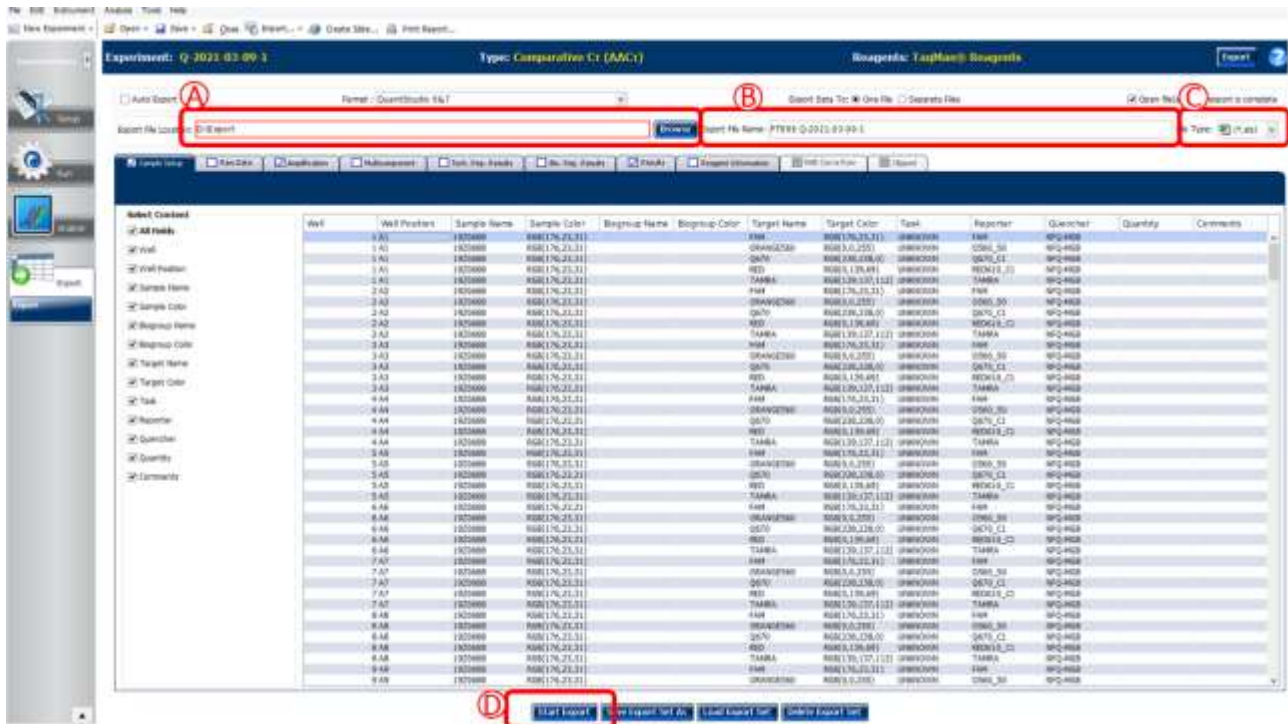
File Edit Instrument Analysis Tools Help

New Experiment | Open | Save | Close | Import | Create Slide | Print Report

Experiment: Q-2021-03-09-1

Type: Comparative Cт (ΔΔCт)

Reagents: TaqMan® Reagents

Export

Setup

Run

Analysis

Export

Auto Export

A

Format : QuantStudio 6&7

B

Export Data To: One File Separate Files

Open file(s) C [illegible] export is complete

Export File Location: D:\Export

Browse

Export File Name: PT899 Q-2021-03-09-1

File Type: (*.xls)

Sample Setup | Raw Data | Amplification | Multicomponent | Tech. Rep. Results | Bio. Rep. Results | Results | Reagent Information | Melt Curve Raw | Import

Select Content

All Fields

Well

Well Position

Sample Name

Sample Color

Biogroup Name

Biogroup Color

Target Name

Target Color

Task

Reporter

Quencher

Quantity

Comments

| Well | Well Position | Sample Name | Sample Color | Biogroup Name | Biogroup Color | Target Name | Target Color | Task | Reporter | Quencher | Quantity | Comments |
|---|---|---|---|---|---|---|---|---|---|---|---|---|
| 1 | A1 | 1920000 | RGB(176,23,31) | | | FAM | RGB(176,23,31) | UNKNOWN | FAM | NFQ-MGB | | |
| 1 | A1 | 1920000 | RGB(176,23,31) | | | ORANGE560 | RGB(0,0,255) | UNKNOWN | OS60_50 | NFQ-MGB | | |
| 1 | A1 | 1920000 | RGB(176,23,31) | | | Q670 | RGB(238,238,0) | UNKNOWN | Q670_CI | NFQ-MGB | | |
| 1 | A1 | 1920000 | RGB(176,23,31) | | | RED | RGB(0,139,69) | UNKNOWN | RED610_CI | NFQ-MGB | | |
| 1 | A1 | 1920000 | RGB(176,23,31) | | | TAMRA | RGB(139,137,112) | UNKNOWN | TAMRA | NFQ-MGB | | |
| 2 | A2 | 1920000 | RGB(176,23,31) | | | FAM | RGB(176,23,31) | UNKNOWN | FAM | NFQ-MGB | | |
| 2 | A2 | 1920000 | RGB(176,23,31) | | | ORANGE560 | RGB(0,0,255) | UNKNOWN | OS60_50 | NFQ-MGB | | |
| 2 | A2 | 1920000 | RGB(176,23,31) | | | Q670 | RGB(238,238,0) | UNKNOWN | Q670_CI | NFQ-MGB | | |
| 2 | A2 | 1920000 | RGB(176,23,31) | | | RED | RGB(0,139,69) | UNKNOWN | RED610_CI | NFQ-MGB | | |
| 2 | A2 | 1920000 | RGB(176,23,31) | | | TAMRA | RGB(139,137,112) | UNKNOWN | TAMRA | NFQ-MGB | | |
| 3 | A3 | 1920000 | RGB(176,23,31) | | | FAM | RGB(176,23,31) | UNKNOWN | FAM | NFQ-MGB | | |
| 3 | A3 | 1920000 | RGB(176,23,31) | | | ORANGE560 | RGB(0,0,255) | UNKNOWN | OS60_50 | NFQ-MGB | | |
| 3 | A3 | 1920000 | RGB(176,23,31) | | | Q670 | RGB(238,238,0) | UNKNOWN | Q670_CI | NFQ-MGB | | |
| 3 | A3 | 1920000 | RGB(176,23,31) | | | RED | RGB(0,139,69) | UNKNOWN | RED610_CI | NFQ-MGB | | |
| 3 | A3 | 1920000 | RGB(176,23,31) | | | TAMRA | RGB(139,137,112) | UNKNOWN | TAMRA | NFQ-MGB | | |
| 4 | A4 | 1920000 | RGB(176,23,31) | | | FAM | RGB(176,23,31) | UNKNOWN | FAM | NFQ-MGB | | |
| 4 | A4 | 1920000 | RGB(176,23,31) | | | ORANGE560 | RGB(0,0,255) | UNKNOWN | OS60_50 | NFQ-MGB | | |
| 4 | A4 | 1920000 | RGB(176,23,31) | | | Q670 | RGB(238,238,0) | UNKNOWN | Q670_CI | NFQ-MGB | | |
| 4 | A4 | 1920000 | RGB(176,23,31) | | | RED | RGB(0,139,69) | UNKNOWN | RED610_CI | NFQ-MGB | | |
| 4 | A4 | 1920000 | RGB(176,23,31) | | | TAMRA | RGB(139,137,112) | UNKNOWN | TAMRA | NFQ-MGB | | |
| 5 | A5 | 1920000 | RGB(176,23,31) | | | FAM | RGB(176,23,31) | UNKNOWN | FAM | NFQ-MGB | | |
| 5 | A5 | 1920000 | RGB(176,23,31) | | | ORANGE560 | RGB(0,0,255) | UNKNOWN | OS60_50 | NFQ-MGB | | |
| 5 | A5 | 1920000 | RGB(176,23,31) | | | Q670 | RGB(238,238,0) | UNKNOWN | Q670_CI | NFQ-MGB | | |
| 5 | A5 | 1920000 | RGB(176,23,31) | | | RED | RGB(0,139,69) | UNKNOWN | RED610_CI | NFQ-MGB | | |
| 5 | A5 | 1920000 | RGB(176,23,31) | | | TAMRA | RGB(139,137,112) | UNKNOWN | TAMRA | NFQ-MGB | | |
| 6 | A6 | 1920000 | RGB(176,23,31) | | | FAM | RGB(176,23,31) | UNKNOWN | FAM | NFQ-MGB | | |
| 6 | A6 | 1920000 | RGB(176,23,31) | | | ORANGE560 | RGB(0,0,255) | UNKNOWN | OS60_50 | NFQ-MGB | | |
| 6 | A6 | 1920000 | RGB(176,23,31) | | | Q670 | RGB(238,238,0) | UNKNOWN | Q670_CI | NFQ-MGB | | |
| 6 | A6 | 1920000 | RGB(176,23,31) | | | RED | RGB(0,139,69) | UNKNOWN | RED610_CI | NFQ-MGB | | |
| 6 | A6 | 1920000 | RGB(176,23,31) | | | TAMRA | RGB(139,137,112) | UNKNOWN | TAMRA | NFQ-MGB | | |
| 7 | A7 | 1920000 | RGB(176,23,31) | | | FAM | RGB(176,23,31) | UNKNOWN | FAM | NFQ-MGB | | |
| 7 | A7 | 1920000 | RGB(176,23,31) | | | ORANGE560 | RGB(0,0,255) | UNKNOWN | OS60_50 | NFQ-MGB | | |
| 7 | A7 | 1920000 | RGB(176,23,31) | | | Q670 | RGB(238,238,0) | UNKNOWN | Q670_CI | NFQ-MGB | | |
| 7 | A7 | 1920000 | RGB(176,23,31) | | | RED | RGB(0,139,69) | UNKNOWN | RED610_CI | NFQ-MGB | | |
| 7 | A7 | 1920000 | RGB(176,23,31) | | | TAMRA | RGB(139,137,112) | UNKNOWN | TAMRA | NFQ-MGB | | |
| 8 | A8 | 1920000 | RGB(176,23,31) | | | FAM | RGB(176,23,31) | UNKNOWN | FAM | NFQ-MGB | | |
| 8 | A8 | 1920000 | RGB(176,23,31) | | | ORANGE560 | RGB(0,0,255) | UNKNOWN | OS60_50 | NFQ-MGB | | |
| 8 | A8 | 1920000 | RGB(176,23,31) | | | Q670 | RGB(238,238,0) | UNKNOWN | Q670_CI | NFQ-MGB | | |
| 8 | A8 | 1920000 | RGB(176,23,31) | | | RED | RGB(0,139,69) | UNKNOWN | RED610_CI | NFQ-MGB | | |
| 8 | A8 | 1920000 | RGB(176,23,31) | | | TAMRA | RGB(139,137,112) | UNKNOWN | TAMRA | NFQ-MGB | | |
| 9 | A9 | 1920000 | RGB(176,23,31) | | | FAM | RGB(176,23,31) | UNKNOWN | FAM | NFQ-MGB | | |
| 9 | A9 | 1920000 | RGB(176,23,31) | | | ORANGE560 | RGB(0,0,255) | UNKNOWN | OS60_50 | NFQ-MGB | | |

D

Start Export | Save Export Set As | Load Export Set | Delete Export Set